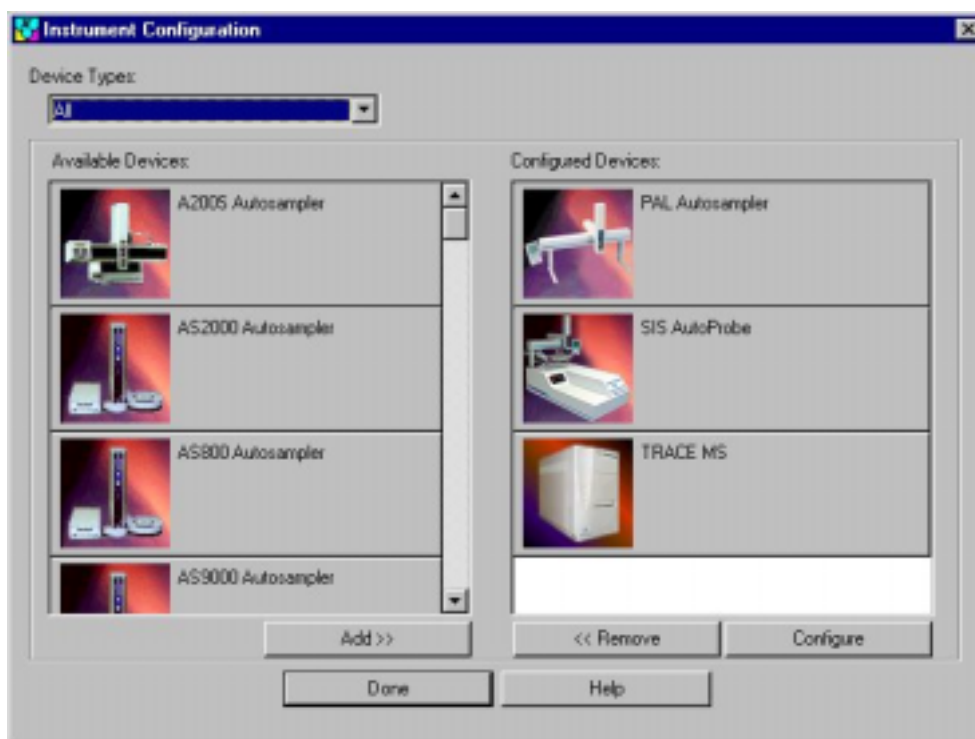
Instrument Configuration

Device Types:

All

Available Devices:

A2005 Autosampler

AS2000 Autosampler

AS800 Autosampler

AS9000 Autosampler

Add >>

Configured Devices:

PAL Autosampler

SIS AutoProbe

TRACE MS

<< Remove

Configure

Done

Help